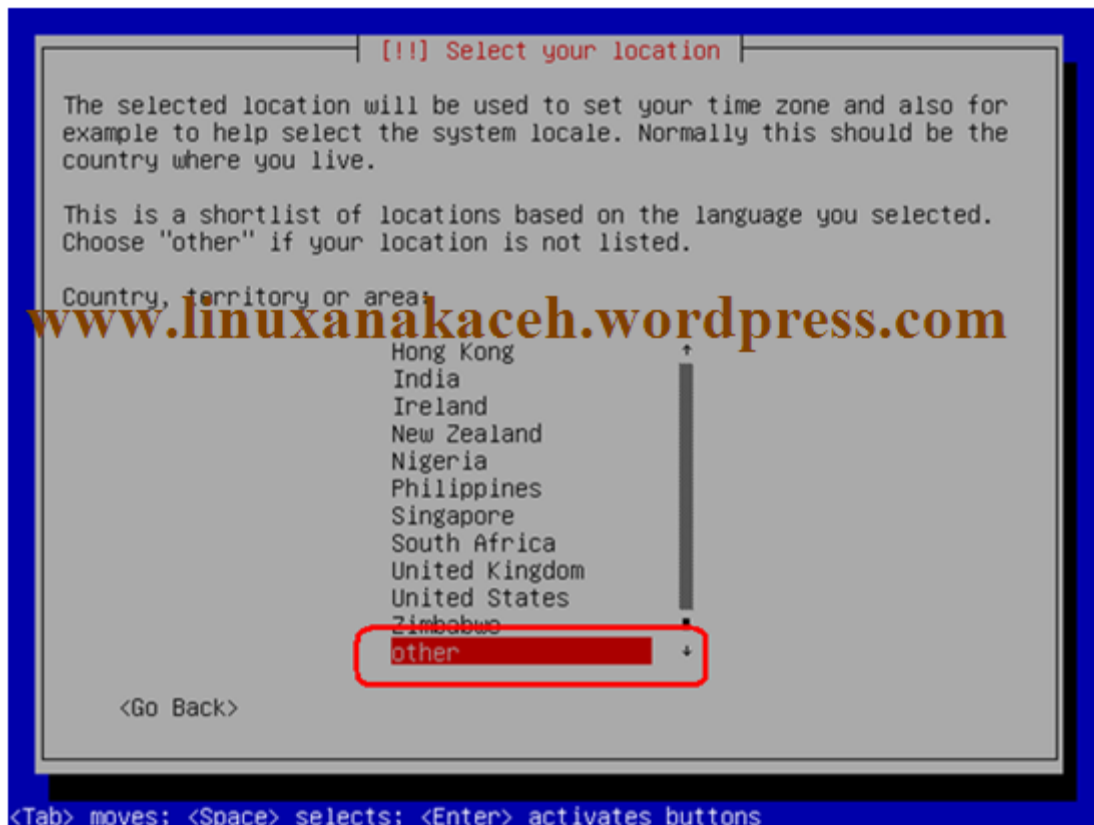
[!!] Select your location

The selected location will be used to set your time zone and also for example to help select the system locale. Normally this should be the country where you live.

This is a shortlist of locations based on the language you selected. Choose "other" if your location is not listed.

Country, territory or area:

www.linuxanakaceh.wordpress.com

Hong Kong
India
Ireland
New Zealand
Nigeria
Philippines
Singapore
South Africa
United Kingdom
United States
Zimbabwe
other

<Go Back>

<Tab> moves; <Space> selects; <Enter> activates buttons